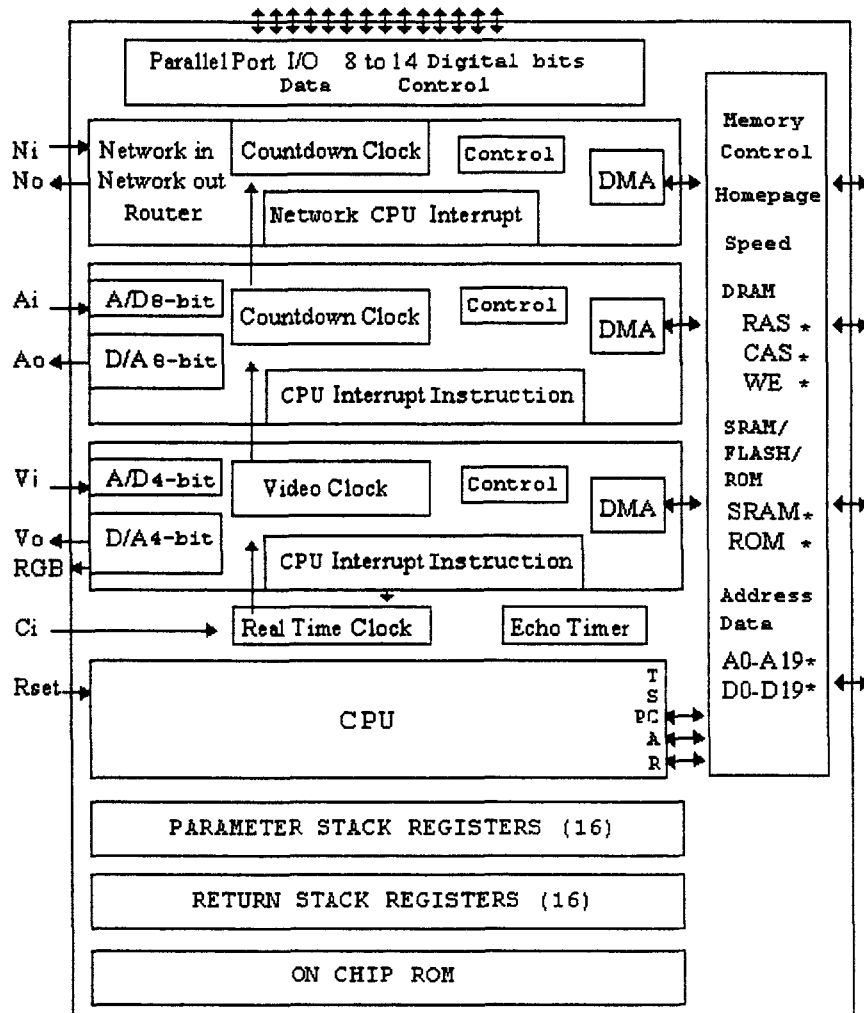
Parallel Port I/O 8 to 14 Digital bits
Data Control

Ni
No
Network in
Network out
Router
Countdown Clock
Control
DMA
Network CPU Interrupt

Ai
Ao
A/D8-bit
D/A 8-bit
Countdown Clock
Control
DMA
CPU Interrupt Instruction

Vi
Vo
RGB
A/D4-bit
D/A4-bit
Video Clock
Control
DMA
CPU Interrupt Instruction

Ci
Real Time Clock
Echo Timer

Rset
CPU
T
S
PC
A
R

Memory
Control
Homepage
Speed
DRAM
RAS*
CAS*
WE *
SRAM/
FLASH/
ROM
SRAM*
ROM *
Address
Data
A0-A19*
D0-D19*

PARAMETER STACK REGISTERS (16)

RETURN STACK REGISTERS (16)

ON CHIP ROM